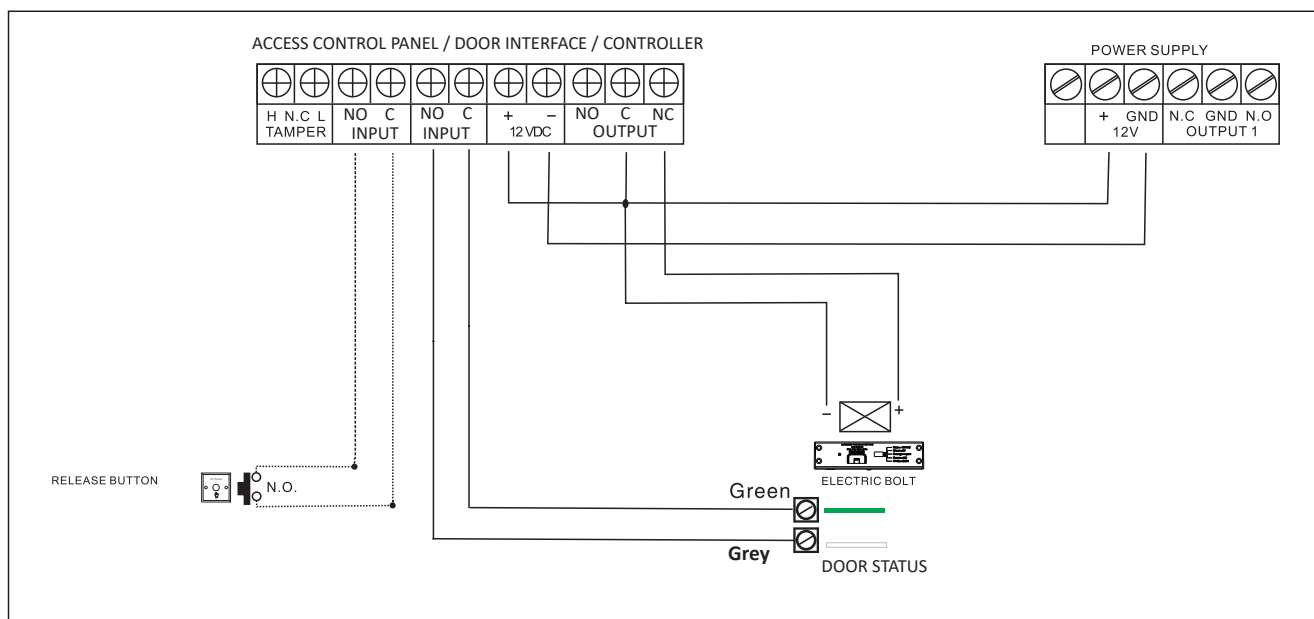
ACCESS CONTROL PANEL / DOOR INTERFACE / CONTROLLER

H N.C L
TAMPER

NO C
INPUT

NO C
INPUT

+ –
12 VDC

NO C NC
OUTPUT

POWER SUPPLY

+ GND
12V

N.C GND N.O
OUTPUT 1

–

+

ELECTRIC BOLT

RELEASE BUTTON

N.O.

Green

Grey

DOOR STATUS